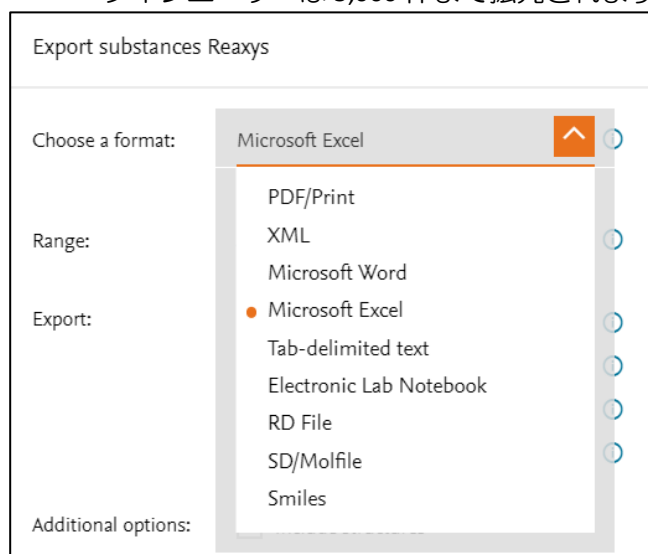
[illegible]

Export substances Reaxys

Choose a format:

Microsoft Excel

PDF/Print
XML
Microsoft Word
Microsoft Excel
Tab-delimited text
Electronic Lab Notebook
RD File
SD/Molfile
Smiles

Range:

Export:

Additional options: